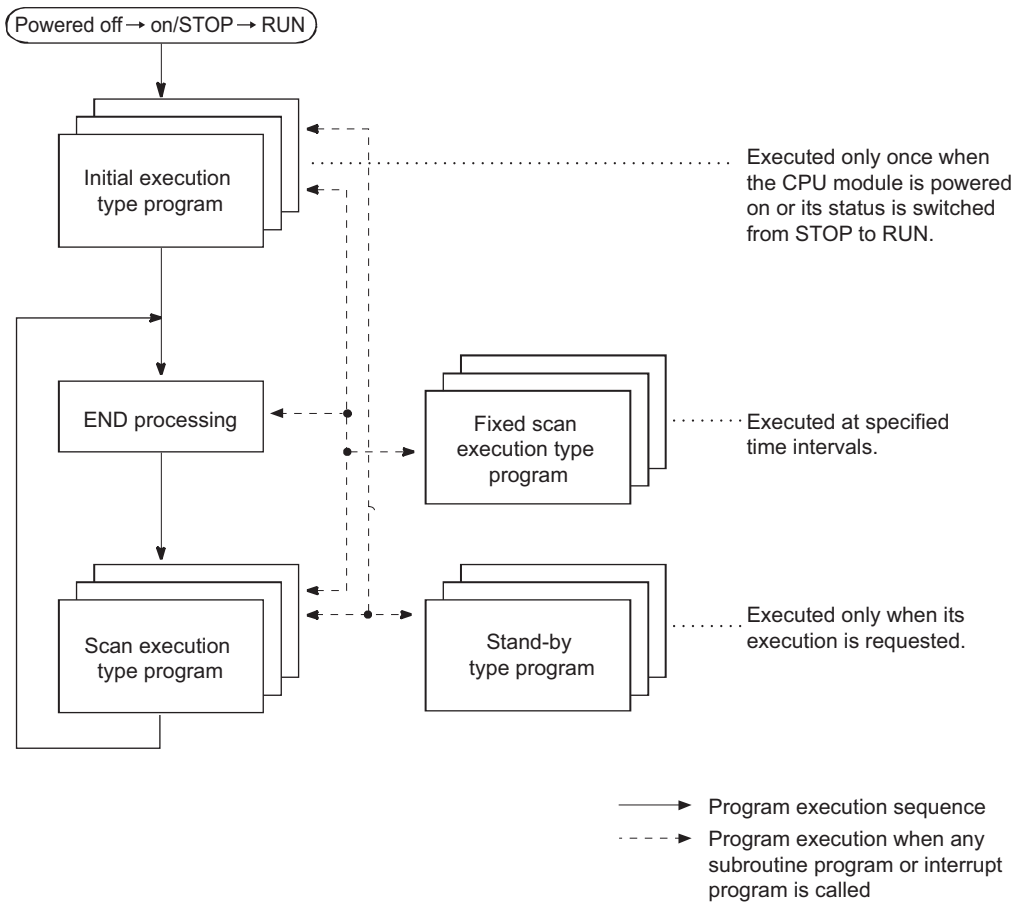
Powered off → on/STOP → RUN

Initial execution type program

Executed only once when the CPU module is powered on or its status is switched from STOP to RUN.

END processing

Fixed scan execution type program

Executed at specified time intervals.

Scan execution type program

Stand-by type program

Executed only when its execution is requested.

Program execution sequence

Program execution when any subroutine program or interrupt program is called